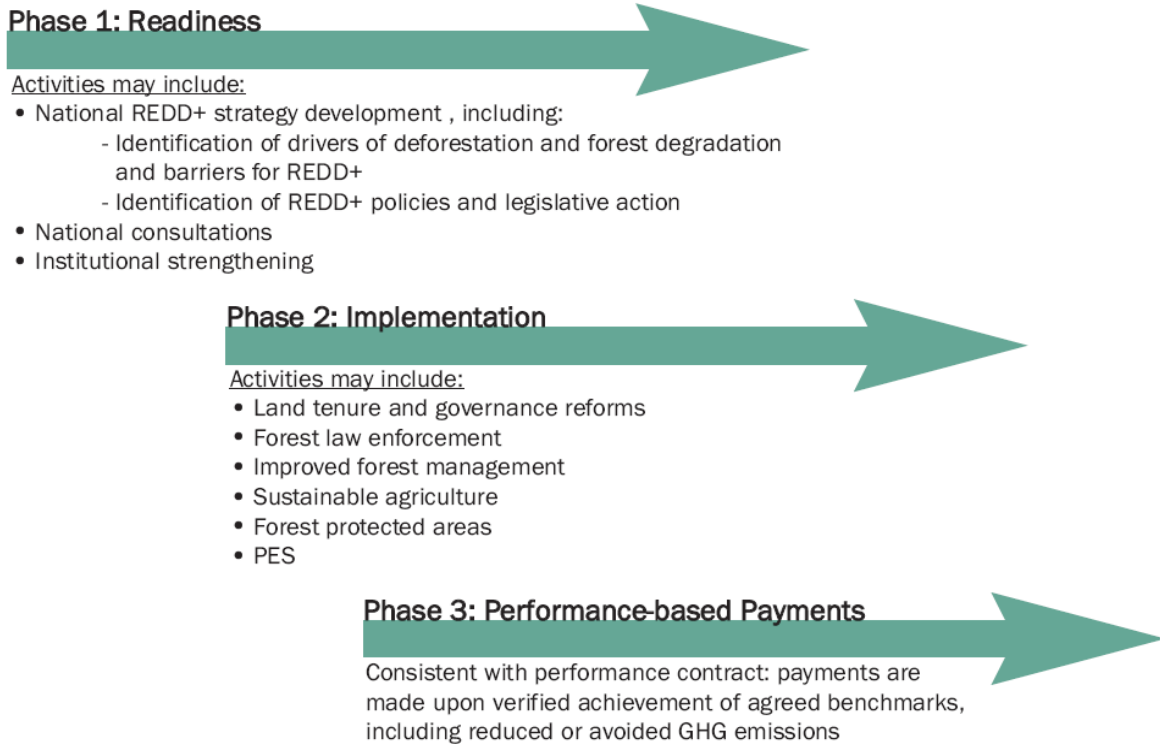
Phase 1: Readiness

Activities may include:
• National REDD+ strategy development , including:
- Identification of drivers of deforestation and forest degradation and barriers for REDD+
- Identification of REDD+ policies and legislative action
• National consultations
• Institutional strengthening

Phase 2: Implementation

Activities may include:
• Land tenure and governance reforms
• Forest law enforcement
• Improved forest management
• Sustainable agriculture
• Forest protected areas
• PES

Phase 3: Performance-based Payments

Consistent with performance contract: payments are made upon verified achievement of agreed benchmarks, including reduced or avoided GHG emissions